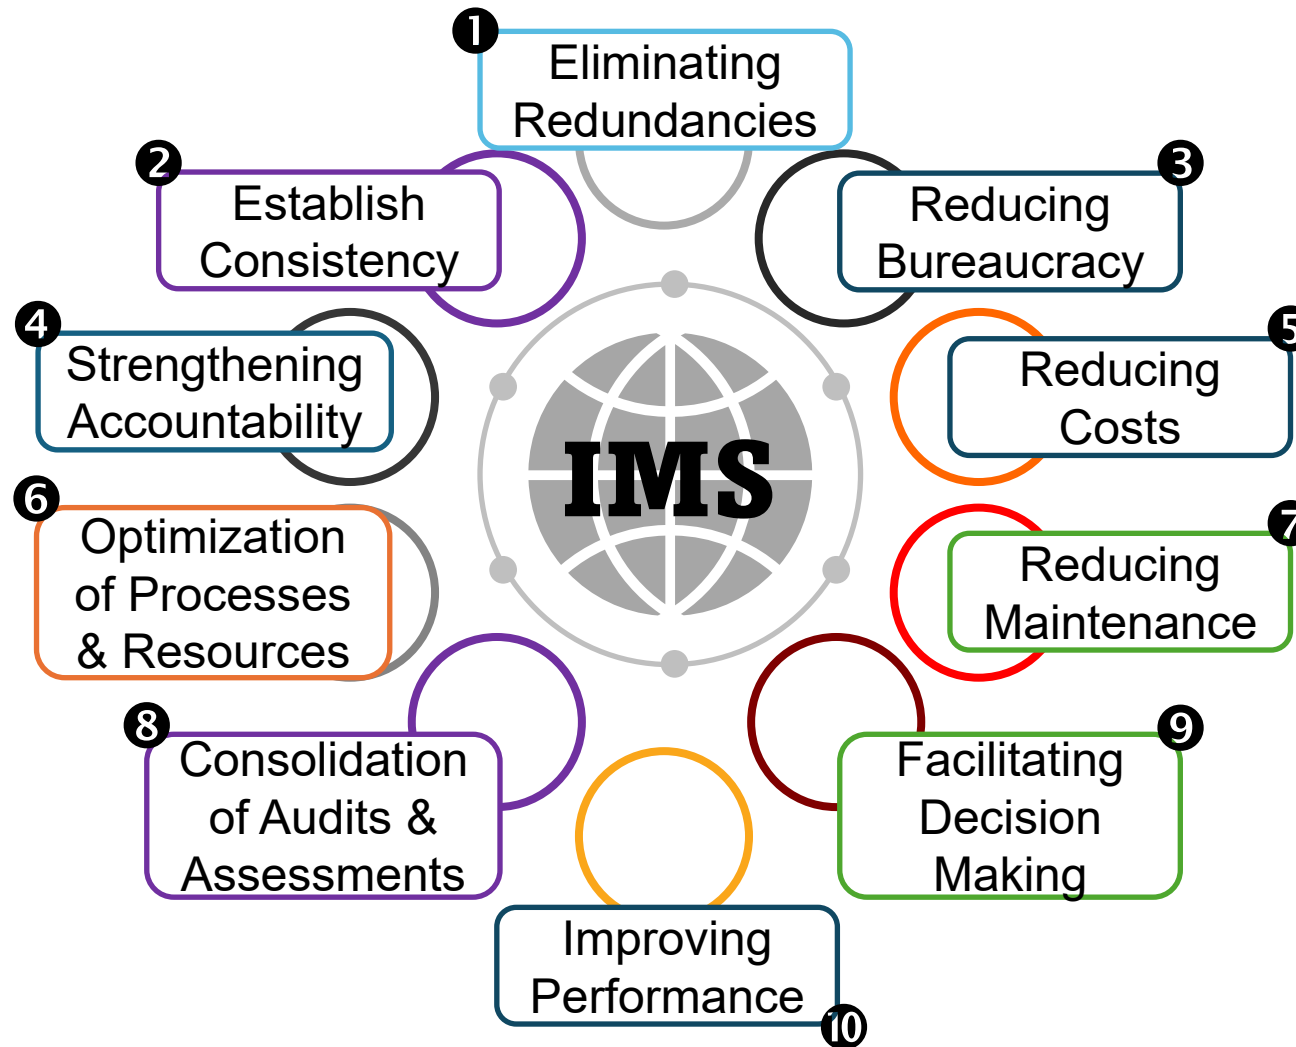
1 Eliminating Redundancies

2 Establish Consistency

3 Reducing Bureaucracy

4 Strengthening Accountability

5 Reducing Costs

6 Optimization of Processes & Resources

7 Reducing Maintenance

8 Consolidation of Audits & Assessments

9 Facilitating Decision Making

10 Improving Performance

IMS